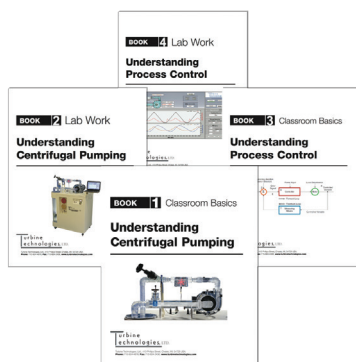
BOOK 4 Lab Work

Understanding Process Control

BOOK 2 Lab Work

Understanding Centrifugal Pumping

Turbine Technologies LTD

BOOK 3 Classroom Basics

Understanding Process Control

BOOK 1 Classroom Basics

Understanding Centrifugal Pumping

Turbine Technologies LTD